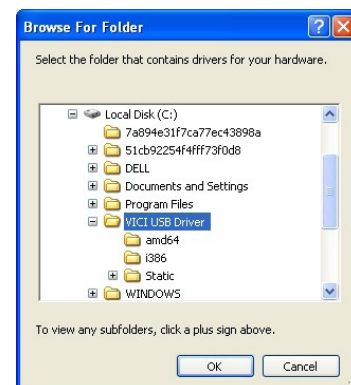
Browse For Folder

Select the folder that contains drivers for your hardware.

Local Disk (C:)
7a894e31f7ca77ec43898a
51cb92254f4fff73f0d8
DELL
Documents and Settings
Program Files
VICI USB Driver
amd64
i386
Static
WINDOWS

To view any subfolders, click a plus sign above.

OK
Cancel